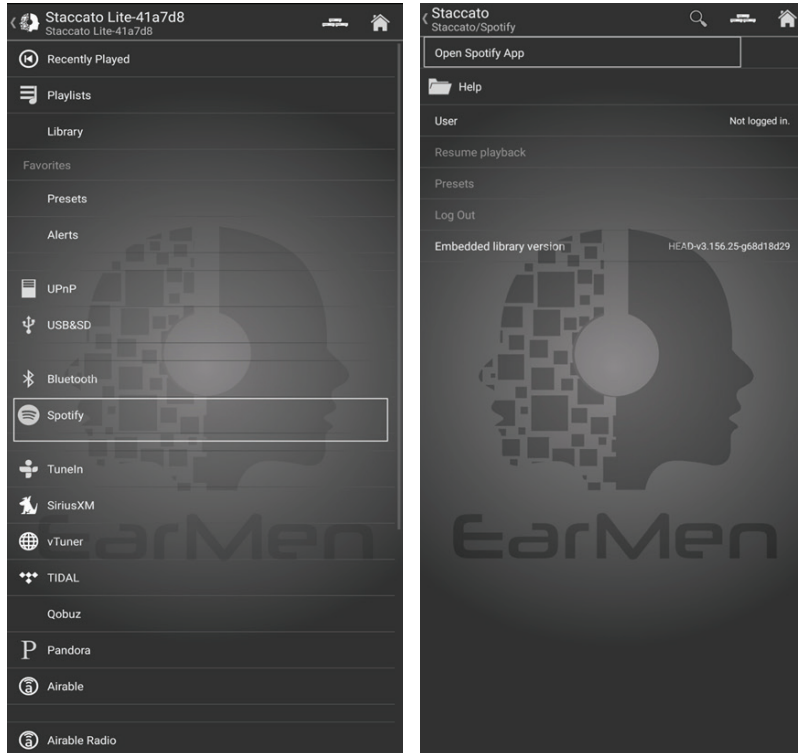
Staccato Lite-41a7d8
Staccato Lite-41a7d8

Recently Played

Playlists

Library

Favorites

Presets

Alerts

UPnP

USB&SD

Bluetooth

Spotify

TuneIn

SiriusXM

vTuner

TIDAL

Qobuz

Pandora

Airable

Airable Radio

EarMen

Staccato
Staccato/Spotify

Open Spotify App

Help

User Not logged in.

Resume playback

Presets

Log Out

Embedded library version HEAD-v3.156.25-g68d18d29

EarMen